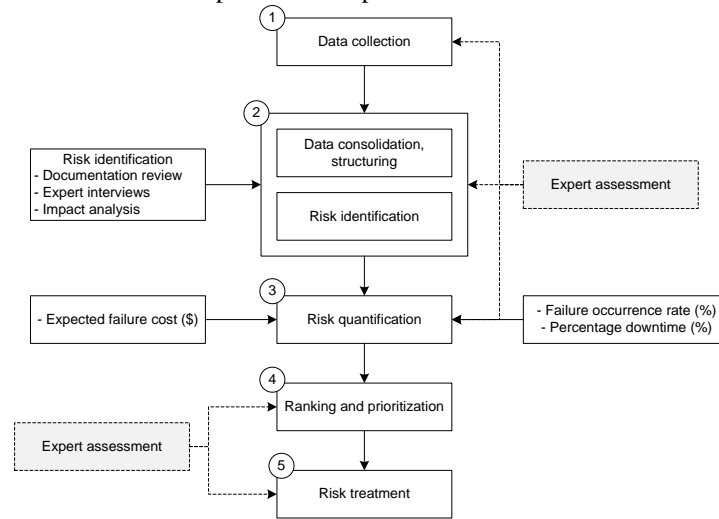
1
Data collection

2
Data consolidation, structuring

Risk identification

Risk identification
- Documentation review
- Expert interviews
- Impact analysis

Expert assessment

3
- Expected failure cost ($)

Risk quantification

- Failure occurrence rate (%)
- Percentage downtime (%)

4
Ranking and prioritization

Expert assessment

5
Risk treatment